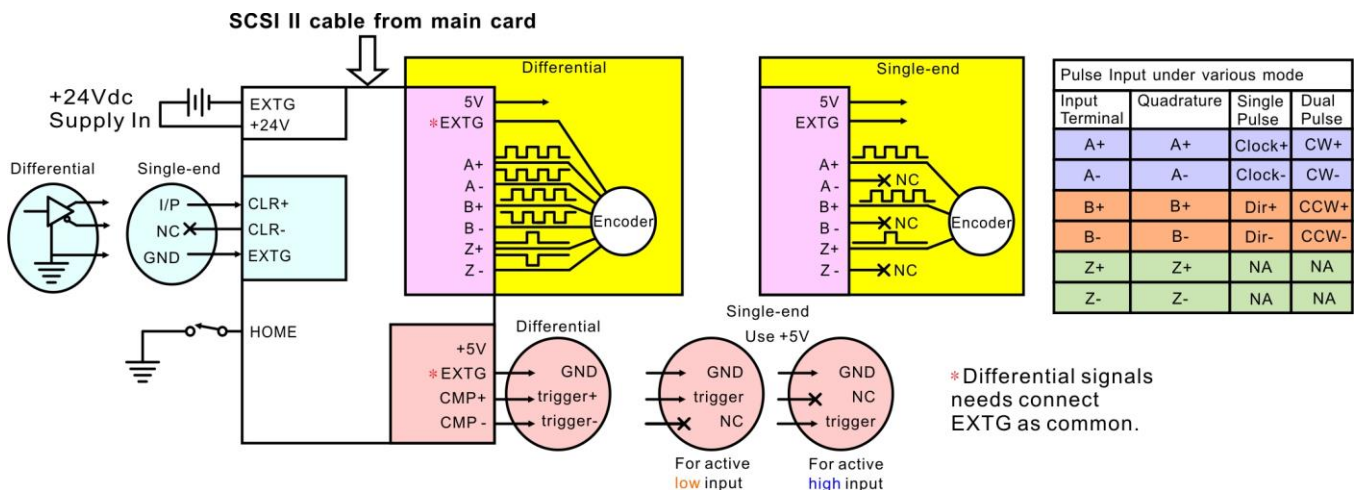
SCSI II cable from main card

+24Vdc Supply In

EXTG
+24V

Differential

Single-end

I/P
NC
GND

CLR+
CLR-
EXTG

HOME

Differential

5V
*EXTG
A+
A -
B+
B -
Z+
Z -

Encoder

Single-end

5V
EXTG
A+
A -
B+
B -
Z+
Z -

NC
NC
NC

Encoder

| Pulse Input under various mode | | | |
|---|---|---|---|
| Input Terminal | Quadrature | Single Pulse | Dual Pulse |
| A+ | A+ | Clock+ | CW+ |
| A- | A- | Clock- | CW- |
| B+ | B+ | Dir+ | CCW+ |
| B- | B- | Dir- | CCW- |
| Z+ | Z+ | NA | NA |
| Z- | Z- | NA | NA |

+5V
*EXTG
CMP+
CMP -

Differential

GND
trigger+
trigger-

Single-end

Use +5V

GND
trigger
NC

For active low input

GND
NC
trigger

For active high input

*Differential signals needs connect EXTG as common.